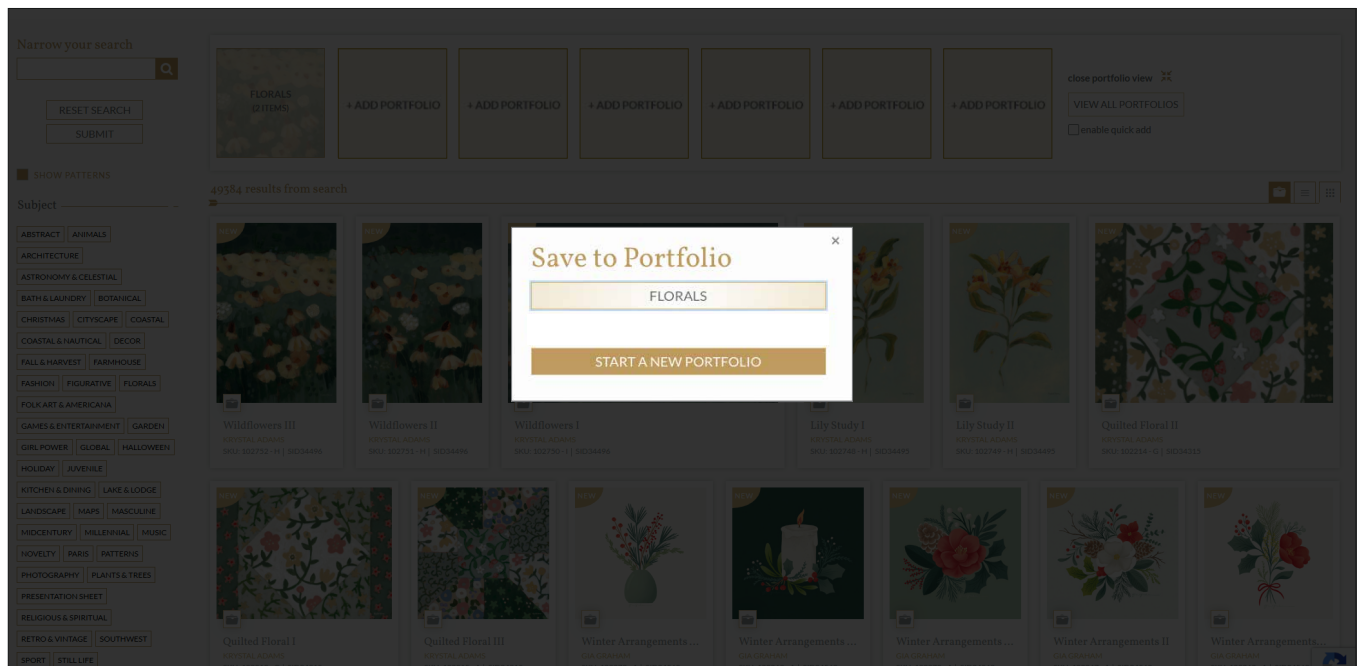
Narrow your search

RESET SEARCH
SUBMIT

SHOW PATTERNS

Subject

ABSTRACT ANIMALS
ARCHITECTURE
ASTRONOMY & CELESTIAL
BATH & LAUNDRY BOTANICAL
CHRISTMAS CITYSCAPE COASTAL
COASTAL & NAUTICAL DECOR
FALL & HARVEST FARMHOUSE
FASHION FIGURATIVE FLORALS
FOLK ART & AMERICANA
GAMES & ENTERTAINMENT GARDEN
GIRL POWER GLOBAL HALLOWEEN
HOLIDAY JUVENILE
KITCHEN & DINING LAKE & LODGE
LANDSCAPE MAPS MASCULINE
MIDCENTURY MILLENNIAL MUSIC
NOVELTY PARIS PATTERNS
PHOTOGRAPHY PLANTS & TREES
PRESENTATION SHEET
RELIGIOUS & SPIRITUAL
RETRO & VINTAGE SOUTHWEST
SPORT STILL LIFE

FLORALS (2 ITEMS)
+ ADD PORTFOLIO
+ ADD PORTFOLIO
+ ADD PORTFOLIO
+ ADD PORTFOLIO
+ ADD PORTFOLIO
+ ADD PORTFOLIO

close portfolio view
VIEW ALL PORTFOLIOS
enable quick add

49384 results from search

Wildflowers III
Wildflowers II
Wildflowers I
Lily Study I
Lily Study II
Quilted Floral II

Save to Portfolio
×
FLORALS
START A NEW PORTFOLIO

Quilted Floral I
Quilted Floral III
Winter Arrangements ...
Winter Arrangements ...
Winter Arrangements ...
Winter Arrangements II
Winter Arrangements ...